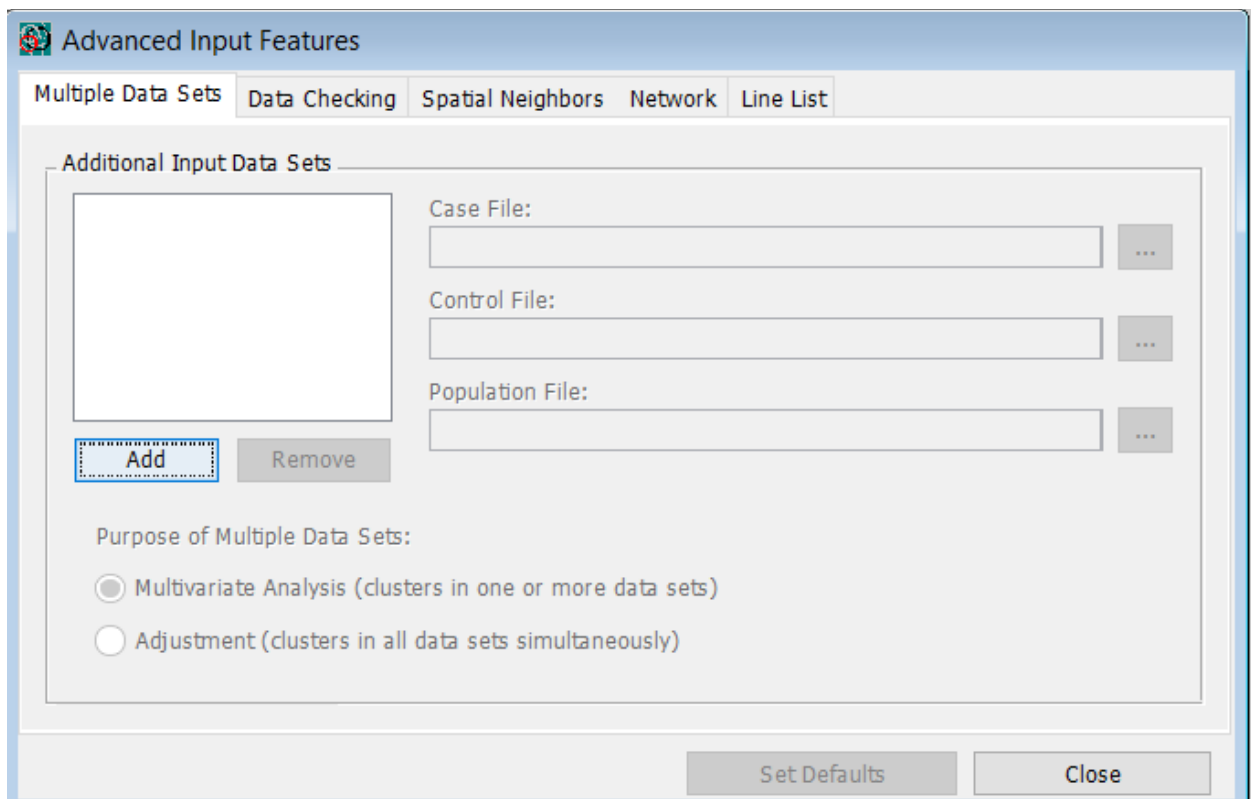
Advanced Input Features

Multiple Data Sets | Data Checking | Spatial Neighbors | Network | Line List

Additional Input Data Sets

Case File:

...

Control File:

...

Population File:

...

Add

Remove

Purpose of Multiple Data Sets:

Multivariate Analysis (clusters in one or more data sets)

Adjustment (clusters in all data sets simultaneously)

Set Defaults

Close